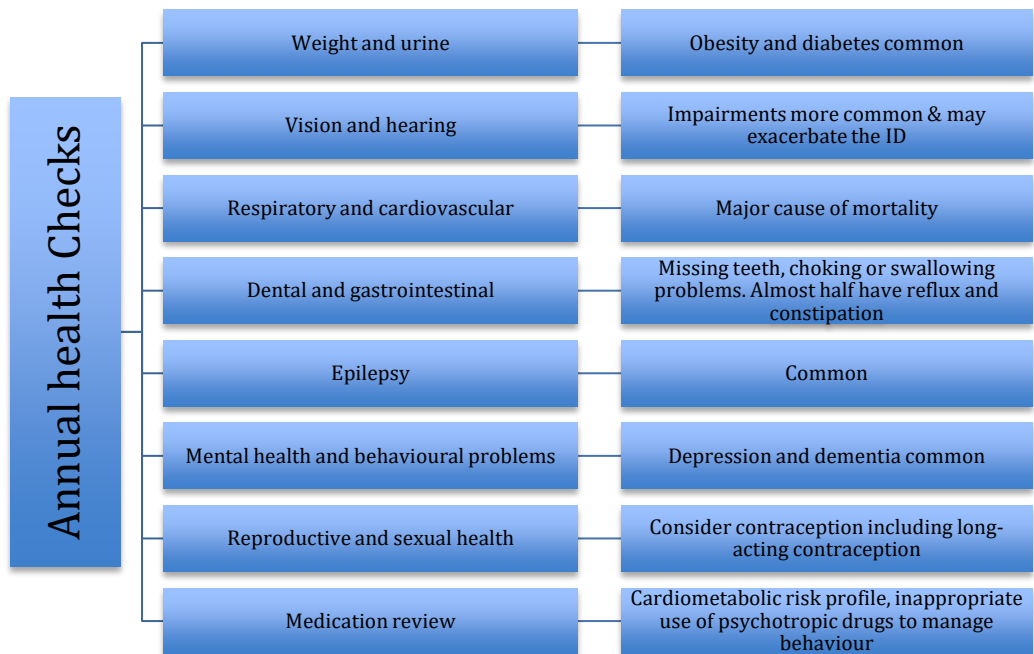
Annual health Checks

Weight and urine

Obesity and diabetes common

Vision and hearing

Impairments more common & may exacerbate the ID

Respiratory and cardiovascular

Major cause of mortality

Dental and gastrointestinal

Missing teeth, choking or swallowing problems. Almost half have reflux and constipation

Epilepsy

Common

Mental health and behavioural problems

Depression and dementia common

Reproductive and sexual health

Consider contraception including long-acting contraception

Medication review

Cardiometabolic risk profile, inappropriate use of psychotropic drugs to manage behaviour